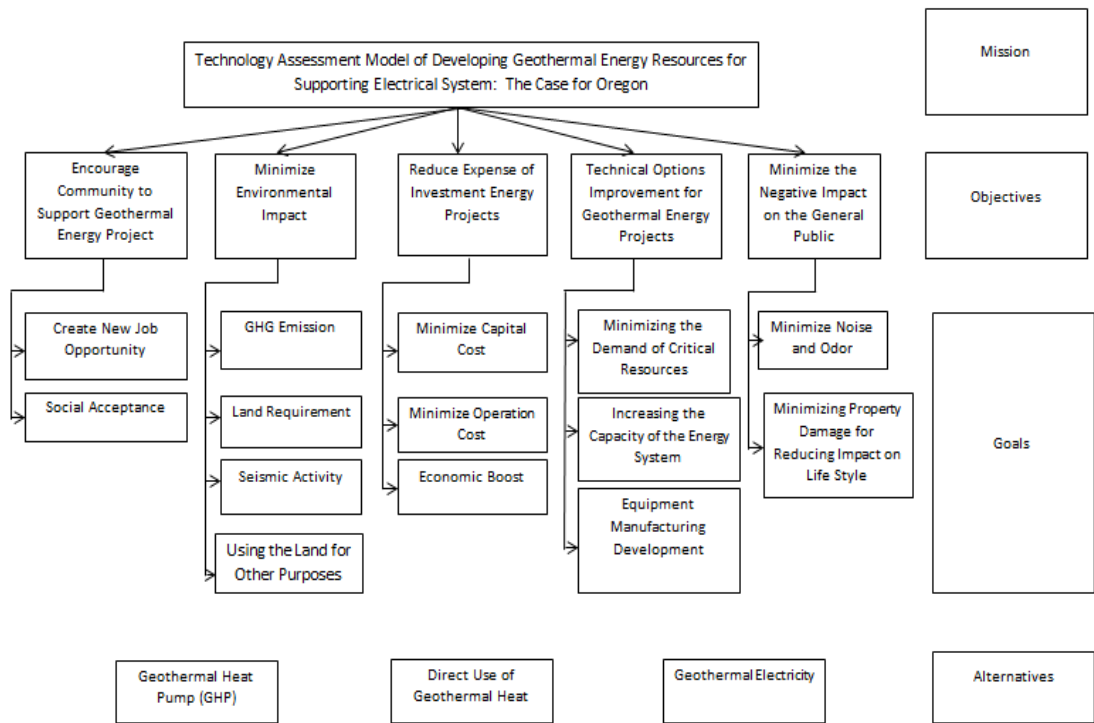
Technology Assessment Model of Developing Geothermal Energy Resources for Supporting Electrical System: The Case for Oregon

Mission

Encourage Community to Support Geothermal Energy Project

Minimize Environmental Impact

Reduce Expense of Investment Energy Projects

Technical Options Improvement for Geothermal Energy Projects

Minimize the Negative Impact on the General Public

Objectives

Create New Job Opportunity

Social Acceptance

GHG Emission

Land Requirement

Seismic Activity

Using the Land for Other Purposes

Minimize Capital Cost

Minimize Operation Cost

Economic Boost

Minimizing the Demand of Critical Resources

Increasing the Capacity of the Energy System

Equipment Manufacturing Development

Minimize Noise and Odor

Minimizing Property Damage for Reducing Impact on Life Style

Goals

Geothermal Heat Pump (GHP)

Direct Use of Geothermal Heat

Geothermal Electricity

Alternatives